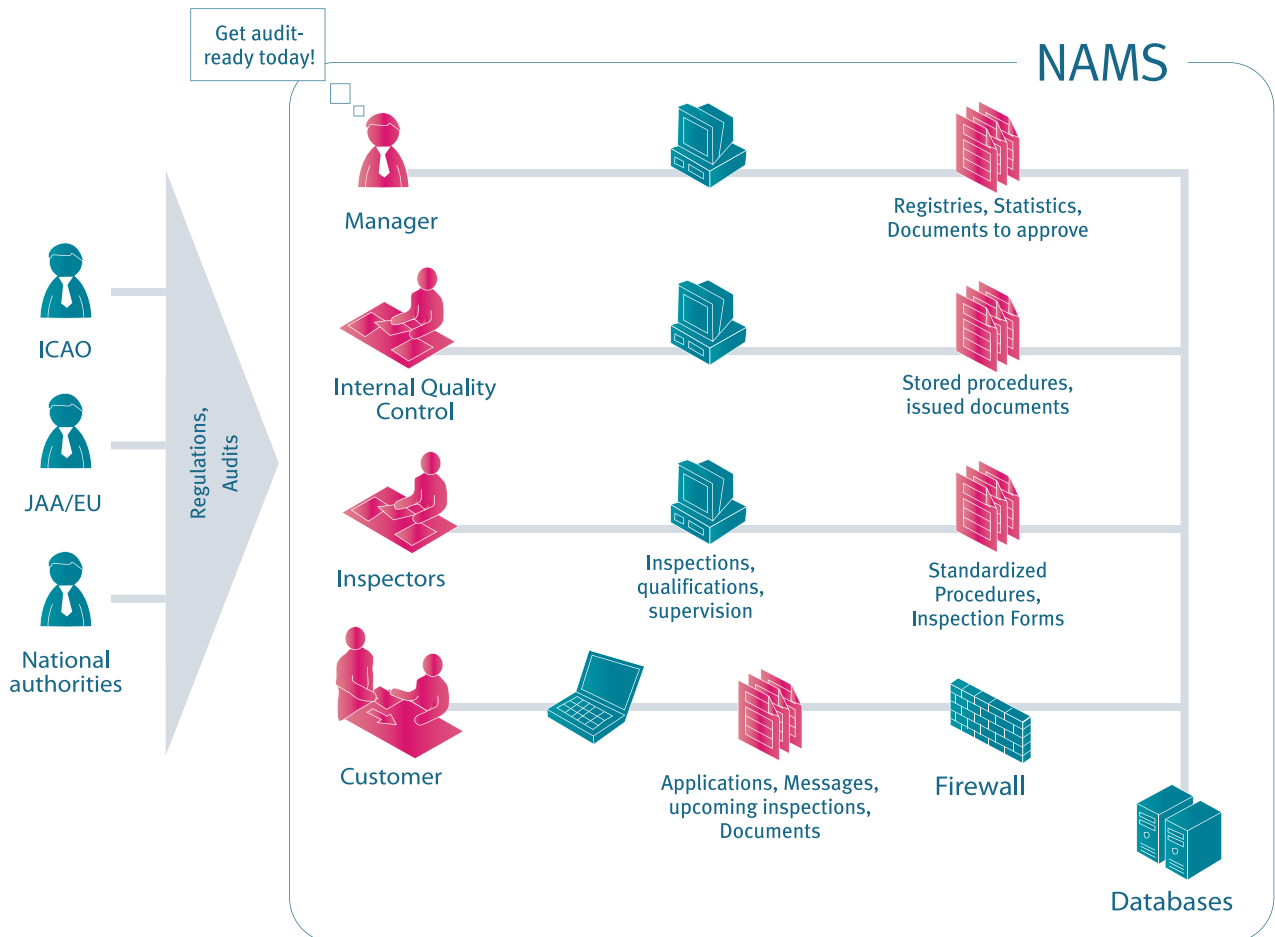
Get audit-ready today!

NAMS

ICAO

JAA/EU

National authorities

Regulations, Audits

Manager

Registries, Statistics, Documents to approve

Internal Quality Control

Stored procedures, issued documents

Inspectors

Inspections, qualifications, supervision

Standardized Procedures, Inspection Forms

Customer

Applications, Messages, upcoming inspections, Documents

Firewall

Databases